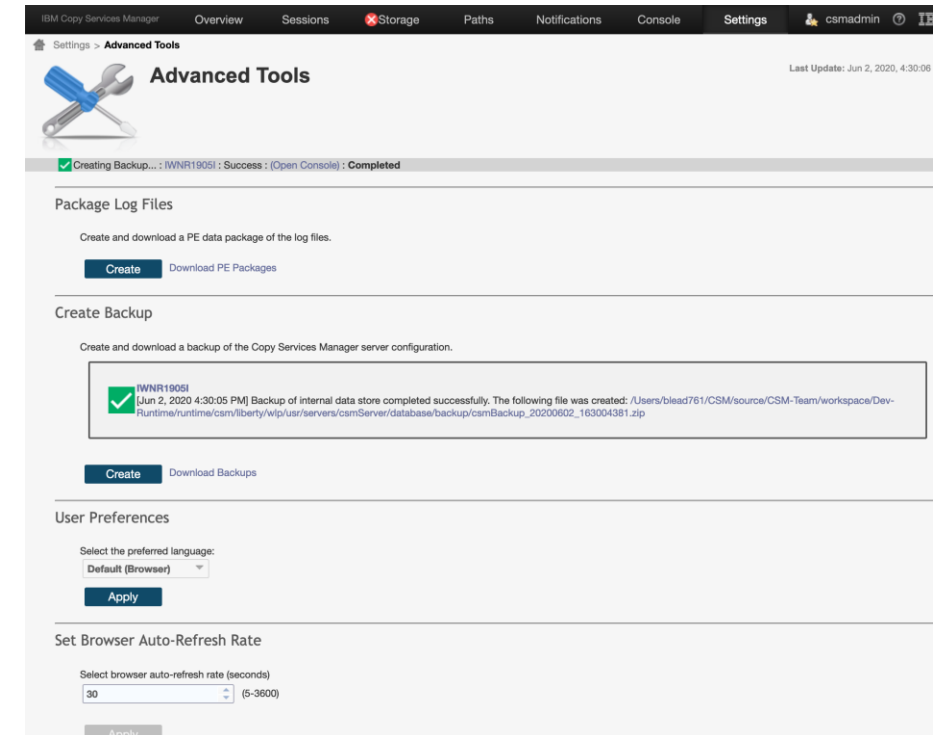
IBM Copy Services Manager Overview Sessions Storage Paths Notifications Console Settings csmadmin ⑦ IB

Settings > Advanced Tools

Advanced Tools

Last Update: Jun 2, 2020, 4:30:06

Creating Backup... : IWNR1905I : Success : (Open Console) : Completed

Package Log Files

Create and download a PE data package of the log files.

Create Download PE Packages

Create Backup

Create and download a backup of the Copy Services Manager server configuration.

IWNR1905I
[Jun 2, 2020 4:30:05 PM] Backup of internal data store completed successfully. The following file was created: /Users/blead761/CSM/source/CSM-Team/workspace/Dev-Runtime/runtime/csm/liberty/wlp/usr/servers/csmServer/database/backup/csmBackup_20200602_163004381.zip

Create Download Backups

User Preferences

Select the preferred language:
Default (Browser)
Apply

Set Browser Auto-Refresh Rate

Select browser auto-refresh rate (seconds)
30 (5-3600)

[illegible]